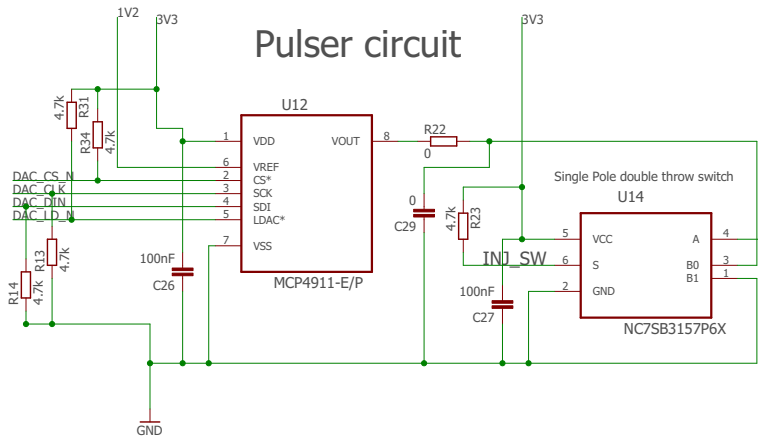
Pulser circuit

1V2
3V3
3V3

4.7k R31
R34 4.7k

DAC_CS_N
DAC_CLK
DAC_DIN
DAC_LD_N

R13 4.7k
R14 4.7k

U12
1 VDD
6 VREF
2 CS*
3 SCK
4 SDI
5 LDAC*
7 VSS
VOUT 8
MCP4911-E/P

100nF
C26

R22
0

0
C29

4.7k R23

INJ_SW

Single Pole double throw switch
U14
5 VCC
6 S
2 GND
A 4
B0 3
B1 1
NC7SB3157P6X

100nF
C27

GND